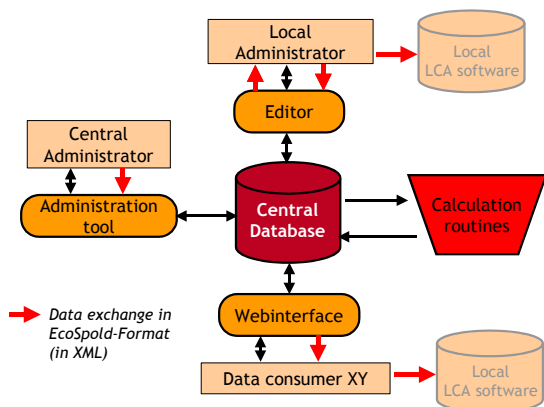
Local Administrator

Local LCA software

Editor

Central Administrator

Administration tool

Central Database

Calculation routines

Data exchange in EcoSpold-Format (in XML)

Webinterface

Data consumer XY

Local LCA software